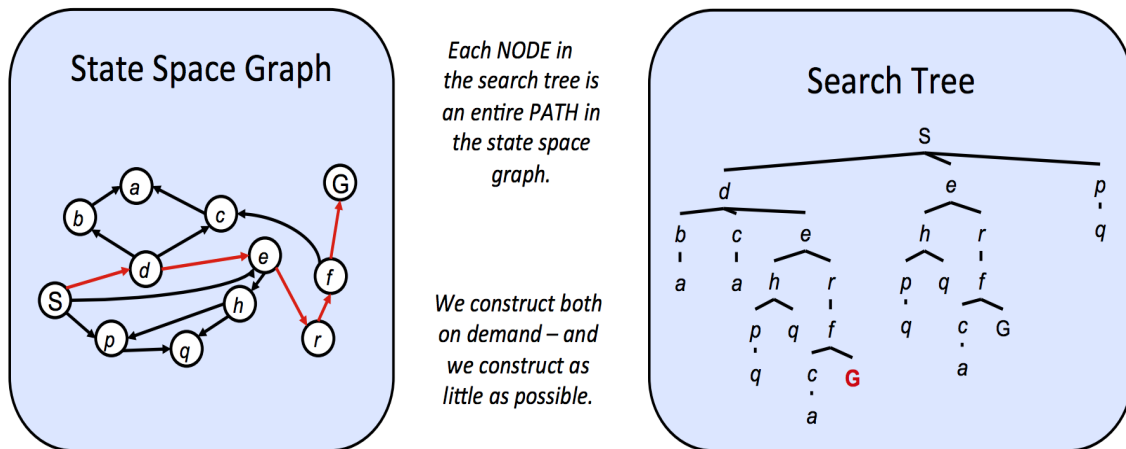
State Space Graph

a
b
c
G
d
e
f
S
h
p
q
r

Each NODE in the search tree is an entire PATH in the state space graph.

We construct both on demand – and we construct as little as possible.

Search Tree

S
d
e
p
b
c
e
h
r
q
a
a
h
r
p
q
f
p
q
f
q
c
G
q
c
G
a
a